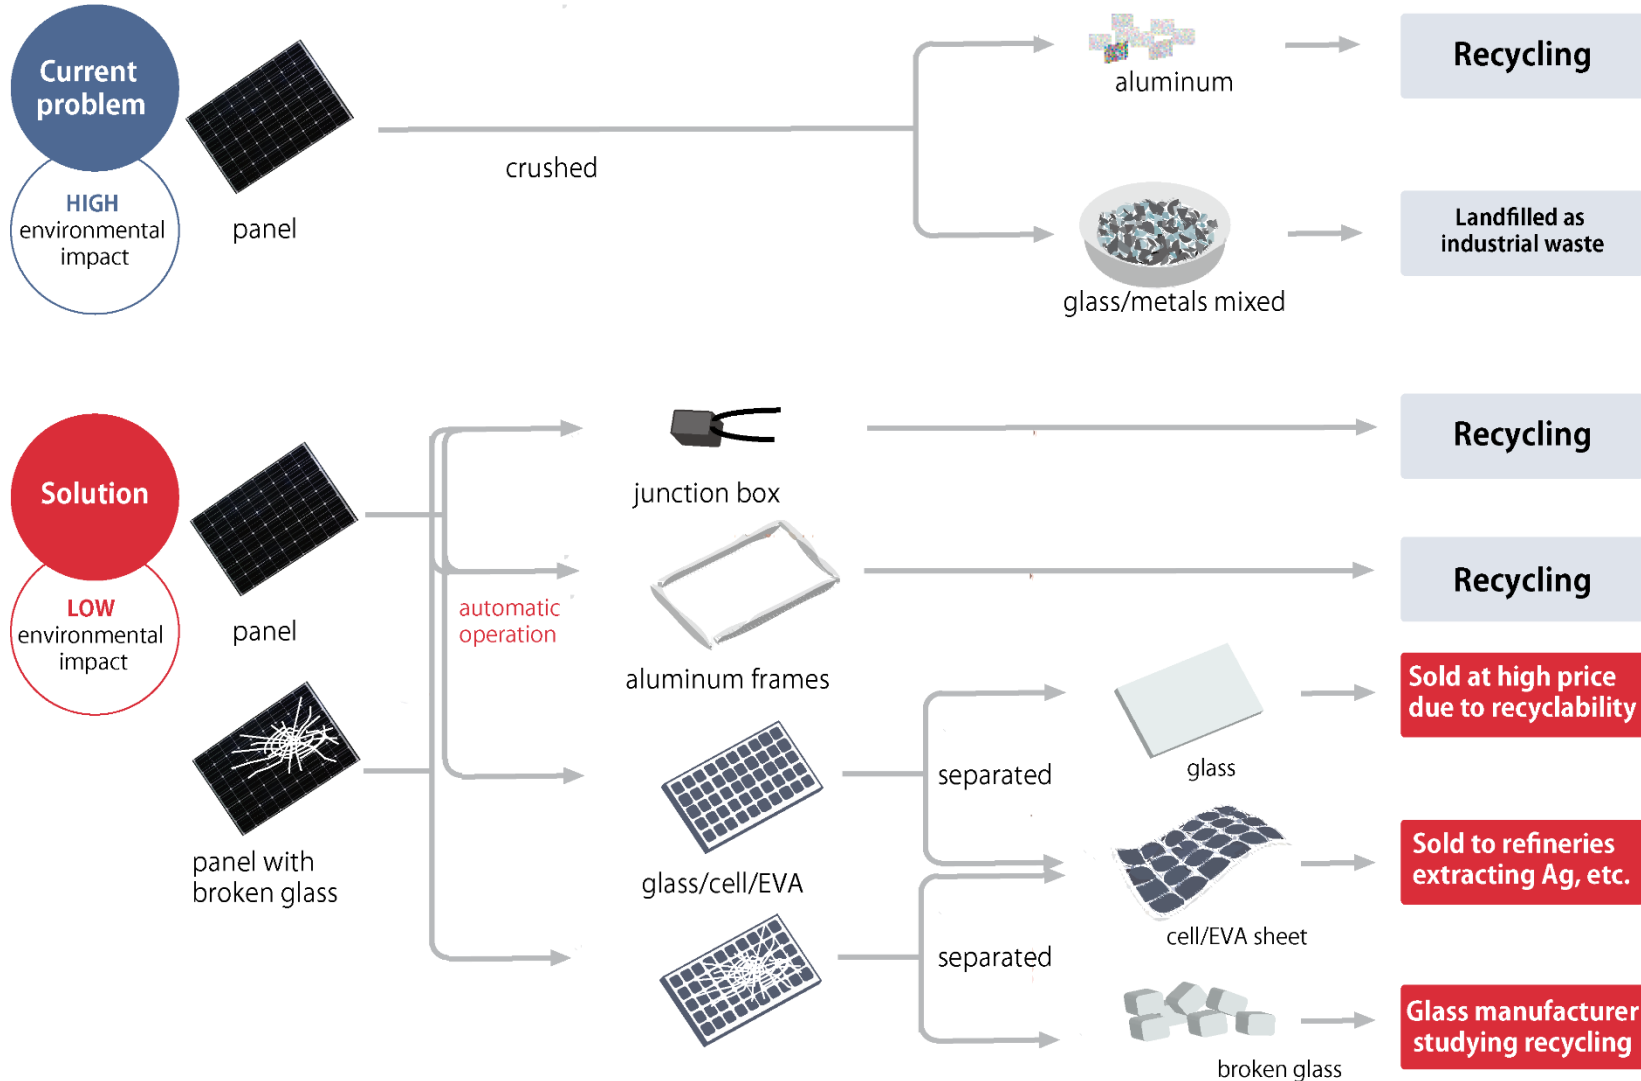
Current problem

HIGH environmental impact

panel

crushed

aluminum

Recycling

glass/metals mixed

Landfilled as industrial waste

Solution

LOW environmental impact

panel

automatic operation

junction box

Recycling

aluminum frames

Recycling

panel with broken glass

glass/cell/EVA

separated

glass

Sold at high price due to recyclability

cell/EVA sheet

Sold to refineries extracting Ag, etc.

separated

broken glass

Glass manufacturer studying recycling